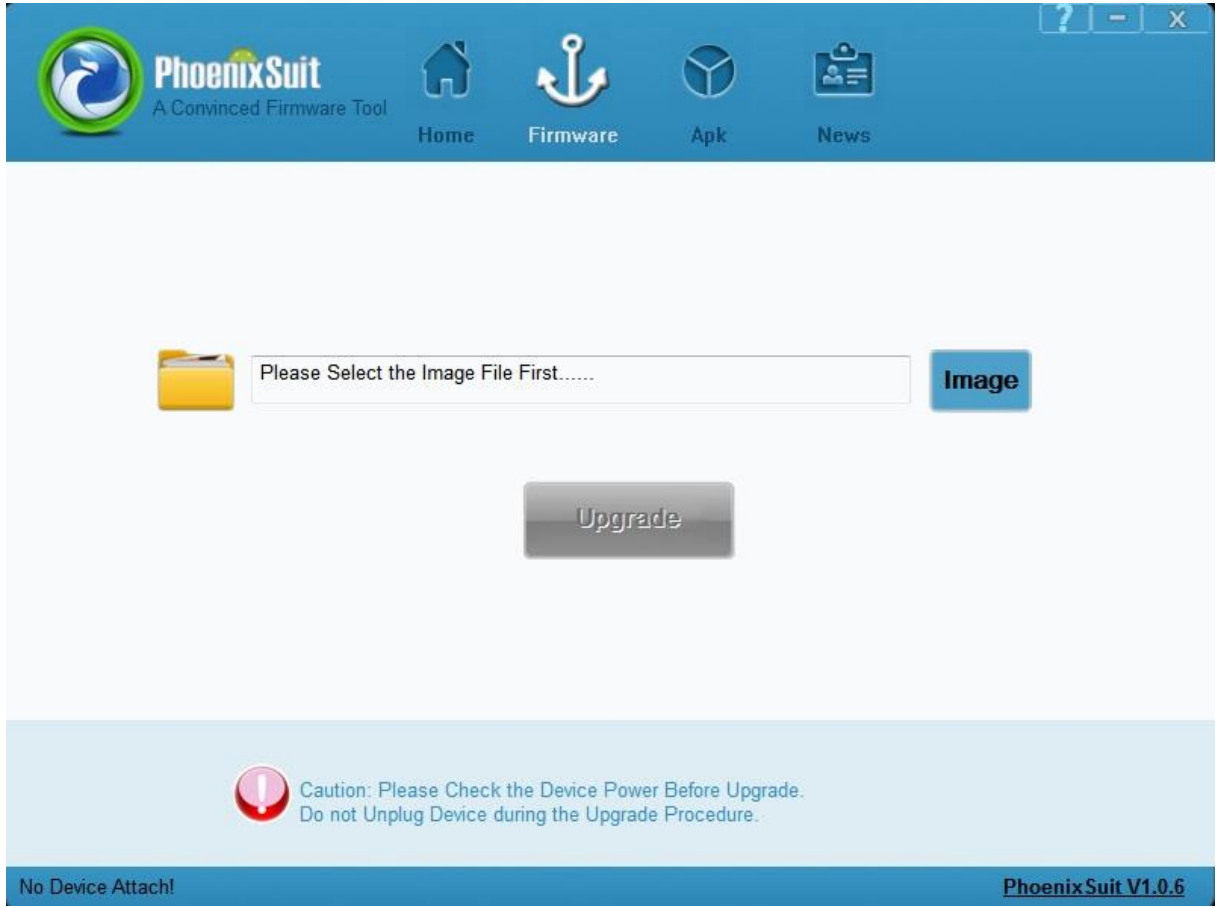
? - X

PhoenixSuit
A Convinced Firmware Tool

Home Firmware Apk News

Please Select the Image File First......

Image

Upgrade

Caution: Please Check the Device Power Before Upgrade.
Do not Unplug Device during the Upgrade Procedure.

No Device Attach!

PhoenixSuit V1.0.6